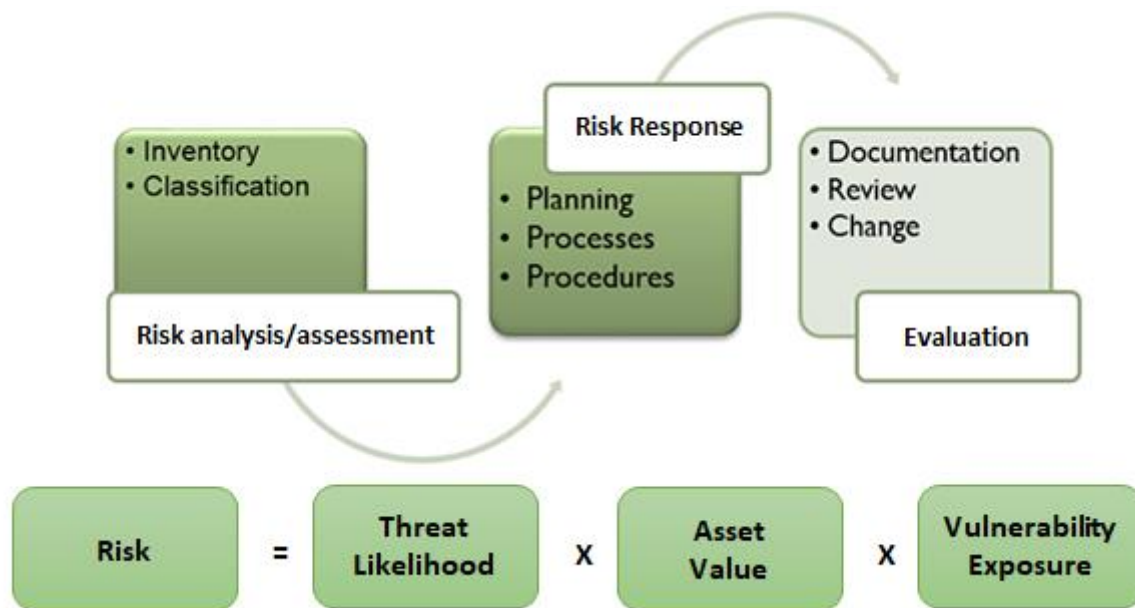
• Inventory
• Classification

Risk analysis/assessment

Risk Response

• Planning
• Processes
• Procedures

• Documentation
• Review
• Change

Evaluation

Risk = Threat Likelihood X Asset Value X Vulnerability Exposure